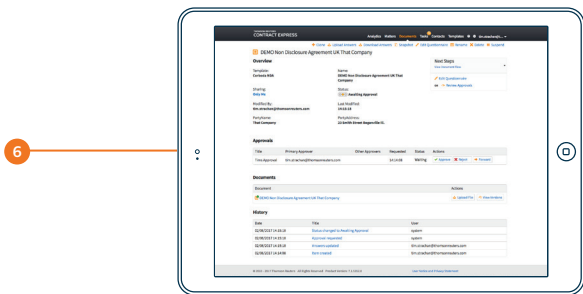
6

CONTRACT EXPRESS

Analytics Matters Documents Tasks Contacts Templates

DEMO Non Disclosure Agreement UK That Company

Overview

Template:
Contexts NDA

Name:
DEMO Non Disclosure Agreement UK That Company

Sharing:
Only Me

Status:
Awaiting Approval

Modified By:
tim.strachan@thomsonreuters.com

Last Modified:
14:13:19

PartyName:
That Company

PartyAddress:
22 Smith Street Bogusville IL

Next Steps

Edit Questionnaire

Review Approvals

Approvals

| Title | Primary Approver | Other Approvers | Requested | Status | Actions |
|---|---|---|---|---|---|
| Time Approval | tim.strachan@thomsonreuters.com | | 14:14:08 | Waiting | Approve Reject Forward |

Documents

| Document | Actions |
|---|---|
| DEMO Non Disclosure Agreement UK That Company | Upload File View Redline |

History

| Date | Title | User |
|---|---|---|
| 02/08/2017 14:18:18 | Status changed to Awaiting Approval | system |
| 02/08/2017 14:18:18 | Approval requested | system |
| 02/08/2017 14:18:08 | Answers updated | tim.strachan@thomsonreuters.com |
| 02/08/2017 14:08:08 | Item created | tim.strachan@thomsonreuters.com |

© 2011 - 2017 Thomson Reuters. All Rights Reserved.